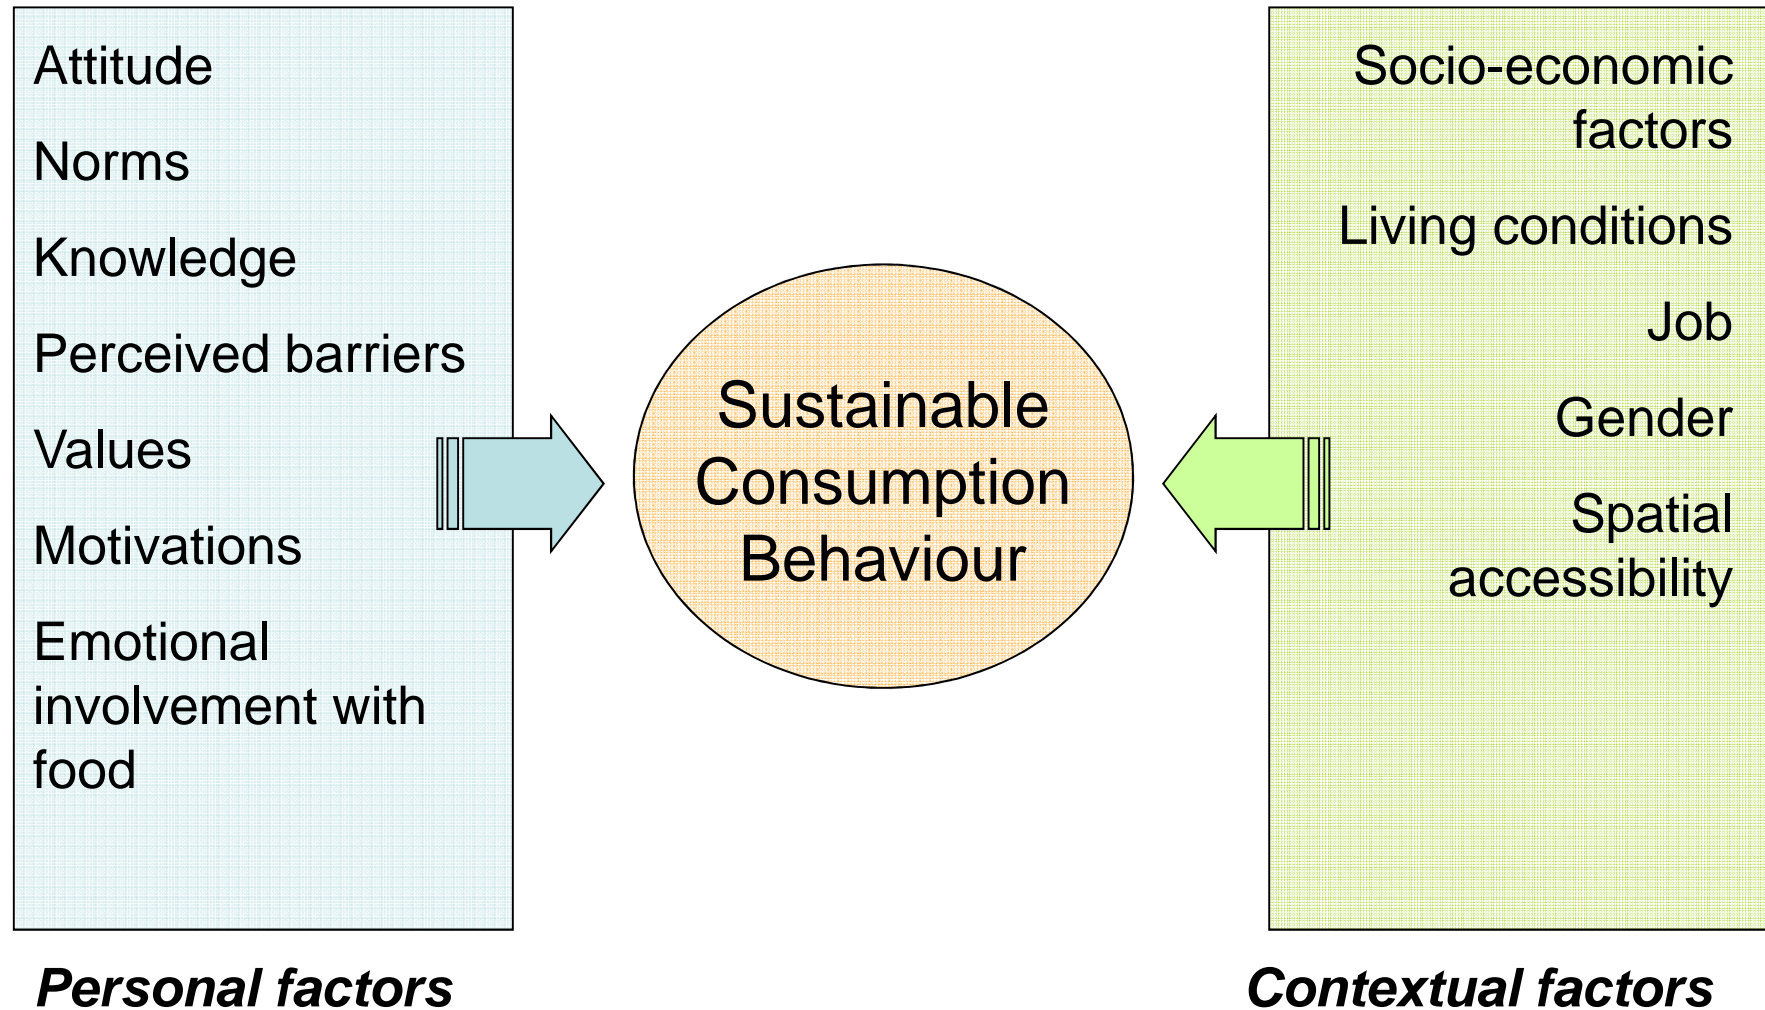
Attitude

Norms

Knowledge

Perceived barriers

Values

Motivations

Emotional involvement with food

Personal factors

Sustainable Consumption Behaviour

Socio-economic factors

Living conditions

Job

Gender

Spatial accessibility

Contextual factors